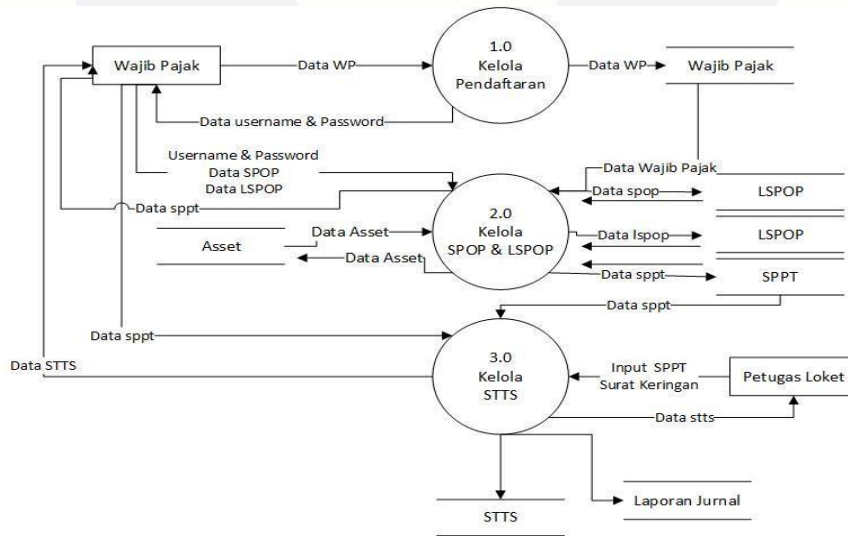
Wajib Pajak

Data WP

1.0
Kelola
Pendaftaran

Data WP

Wajib Pajak

Data username & Password

Username & Password
Data SPOP
Data LSPOP

Data Wajib Pajak

Data spop

LSPOP

Data sppt

Asset

Data Asset

2.0
Kelola
SPOP & LSPOP

Data lspop

LSPOP

Data Asset

Data sppt

SPPT

Data sppt

Data sppt

Data STTS

3.0
Kelola
STTS

Input SPPT
Surat Keringan

Petugas Loket

Data stts

Laporan Jurnal

STTS